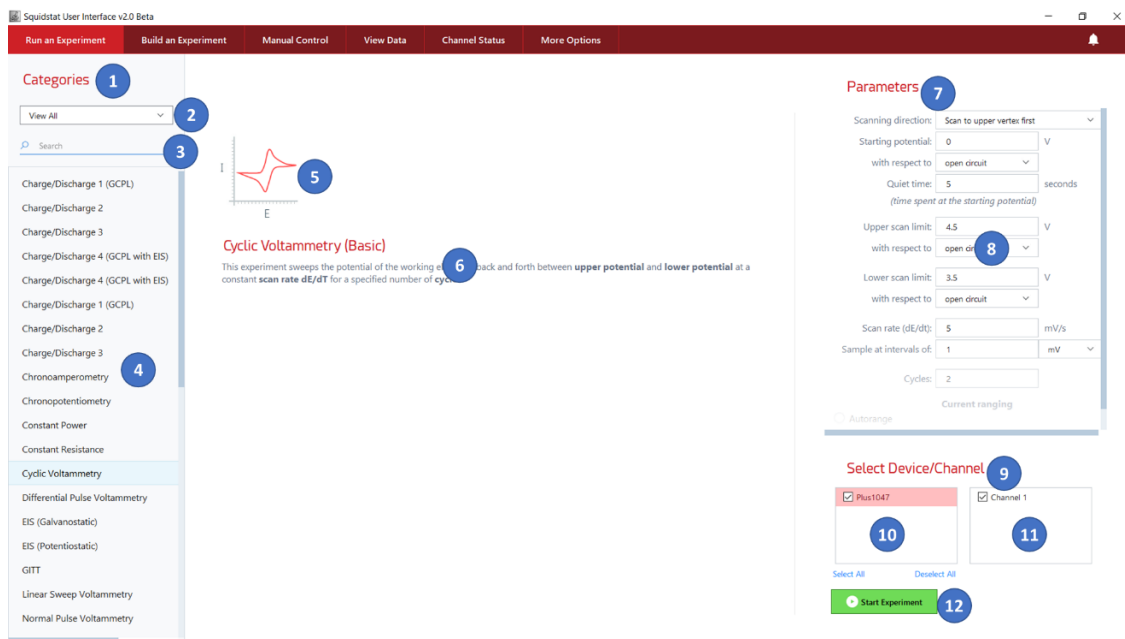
Squidstat User Interface v2.0 Beta

Run an Experiment | Build an Experiment | Manual Control | View Data | Channel Status | More Options

Categories 1

View All 2

Search 3

Charge/Discharge 1 (GCPL)
Charge/Discharge 2
Charge/Discharge 3
Charge/Discharge 4 (GCPL with EIS)
Charge/Discharge 4 (GCPL with EIS)
Charge/Discharge 1 (GCPL)
Charge/Discharge 2
Charge/Discharge 3
Chronoamperometry 4
Chronopotentiometry
Constant Power
Constant Resistance
Cyclic Voltammetry
Differential Pulse Voltammetry
EIS (Galvanostatic)
EIS (Potentiostatic)
GITT
Linear Sweep Voltammetry
Normal Pulse Voltammetry

I
E
5

Cyclic Voltammetry (Basic)

This experiment sweeps the potential of the working e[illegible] 6 back and forth between **upper potential** and **lower potential** at a constant **scan rate dE/dT** for a specified number of **cyc**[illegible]

Parameters 7

Scanning direction: Scan to upper vertex first
Starting potential: 0 V
with respect to open circuit
Quiet time: 5 seconds
(time spent at the starting potential)
Upper scan limit: 4.5 V
with respect to open circ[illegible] 8
Lower scan limit: 3.5 V
with respect to open circuit
Scan rate (dE/dt): 5 mV/s
Sample at intervals of: 1 mV
Cycles: 2
Current ranging
Autorange

Select Device/Channel 9

Plus1047
10
Channel 1
11

Select All
Deselect All

Start Experiment 12